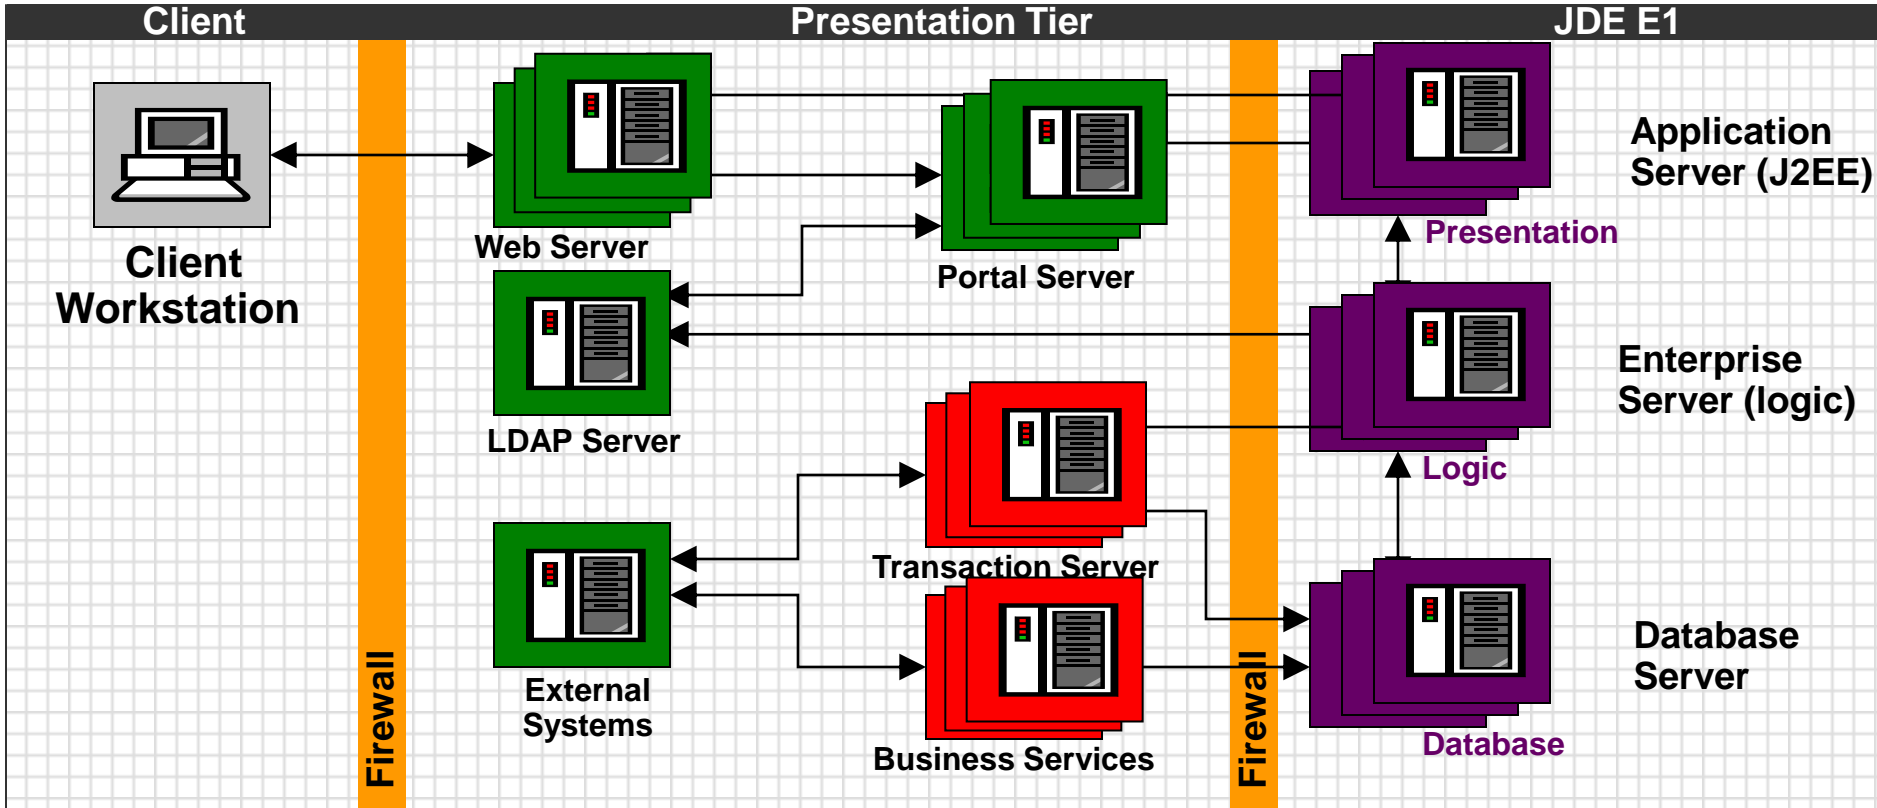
Client
Presentation Tier
JDE E1

Client Workstation

Firewall

Web Server

Portal Server

LDAP Server

Transaction Server

External Systems

Business Services

Firewall

Application Server (J2EE)

Presentation

Enterprise Server (logic)

Logic

Database Server

Database